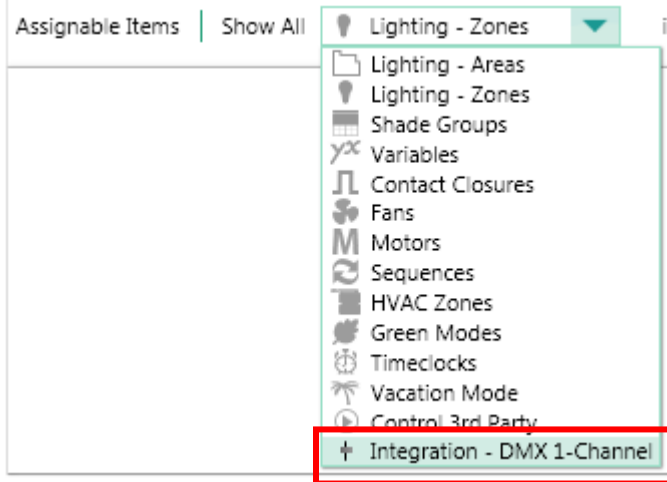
Assignable Items | Show All | Lighting - Zones

Lighting - Areas
Lighting - Zones
Shade Groups
Variables
Contact Closures
Fans
Motors
Sequences
HVAC Zones
Green Modes
Timeclocks
Vacation Mode
Control 3rd Party
Integration - DMX 1-Channel